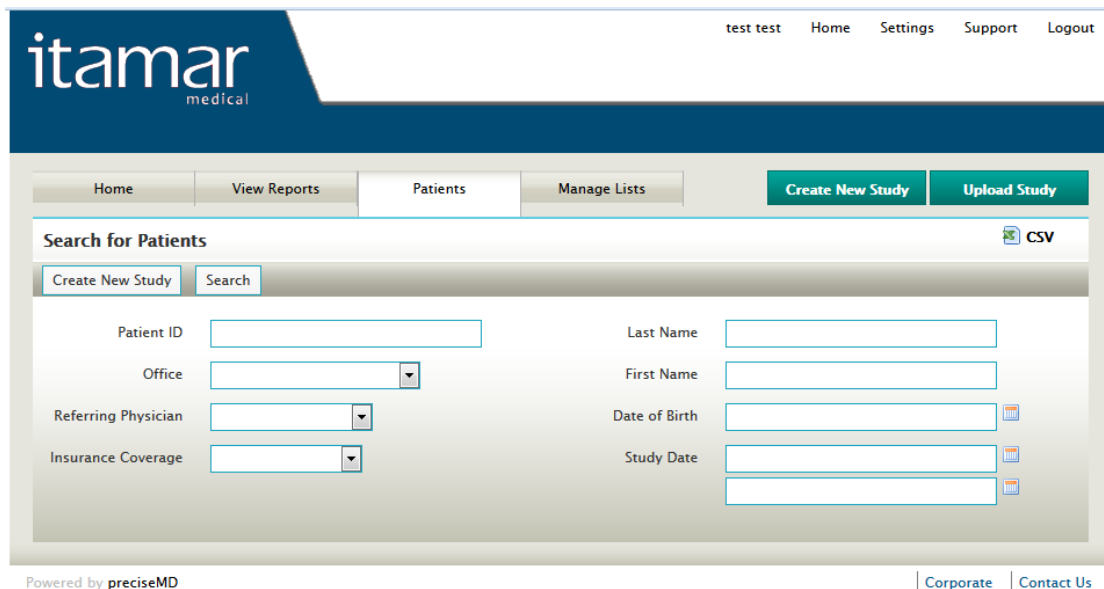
itamar medical

test test Home Settings Support Logout

Home View Reports Patients Manage Lists

Create New Study Upload Study

Search for Patients

CSV

Create New Study Search

Patient ID

Office

Referring Physician

Insurance Coverage

Last Name

First Name

Date of Birth

Study Date

Powered by preciseMD

Corporate Contact Us